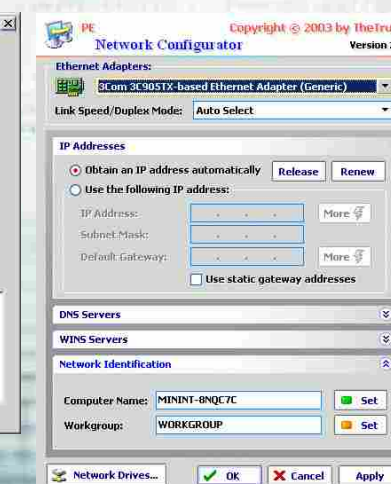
PE
Network Configurator
Copyright © 2003 by TheTru
Version

Ethernet Adapters:
3Com 3C905TX-based Ethernet Adapter (Generic)
Link Speed/Duplex Mode: Auto Select

IP Addresses
Obtain an IP address automatically
Release
Renew
Use the following IP address:
IP Address: . . .
More
Subnet Mask: . . .
Default Gateway: . . .
More
Use static gateway addresses

DNS Servers
WINS Servers
Network Identification
Computer Name: MININT-8NQC7C
Set
Workgroup: WORKGROUP
Set

Network Drives...
OK
Cancel
Apply